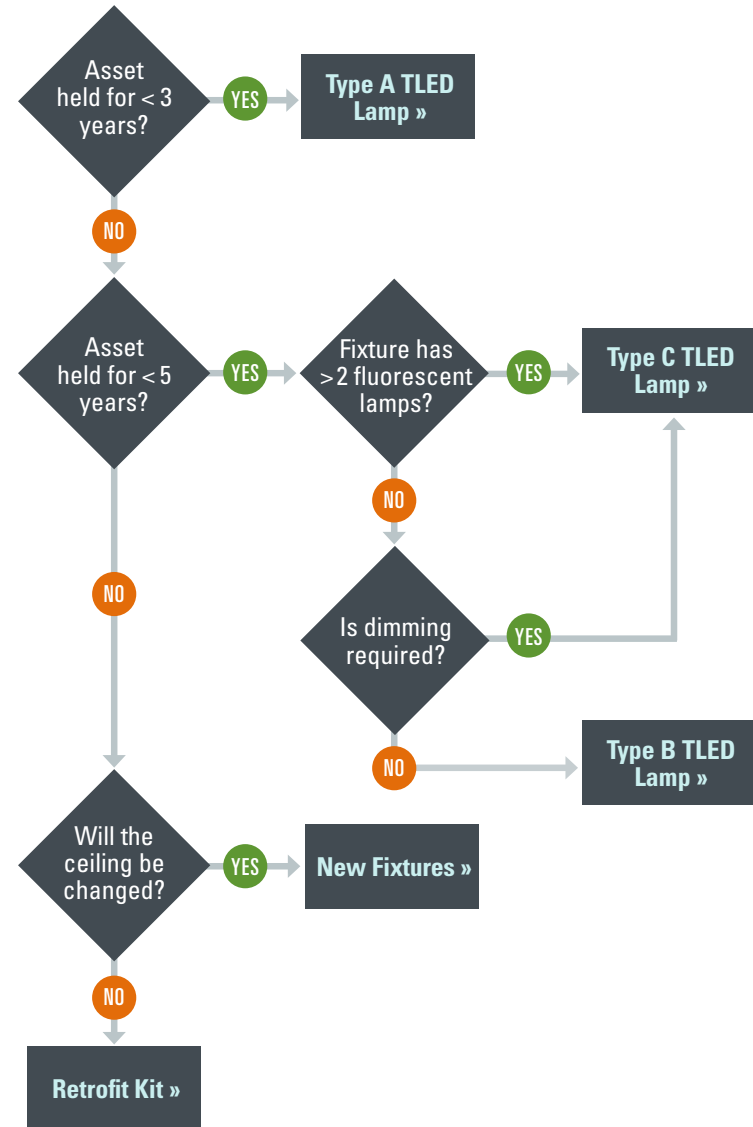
Asset held for < 3 years?

YES

Type A TLED Lamp »

NO

Asset held for < 5 years?

YES

Fixture has >2 fluorescent lamps?

YES

Type C TLED Lamp »

NO

Is dimming required?

YES

NO

NO

Type B TLED Lamp »

Will the ceiling be changed?

YES

New Fixtures »

NO

Retrofit Kit »